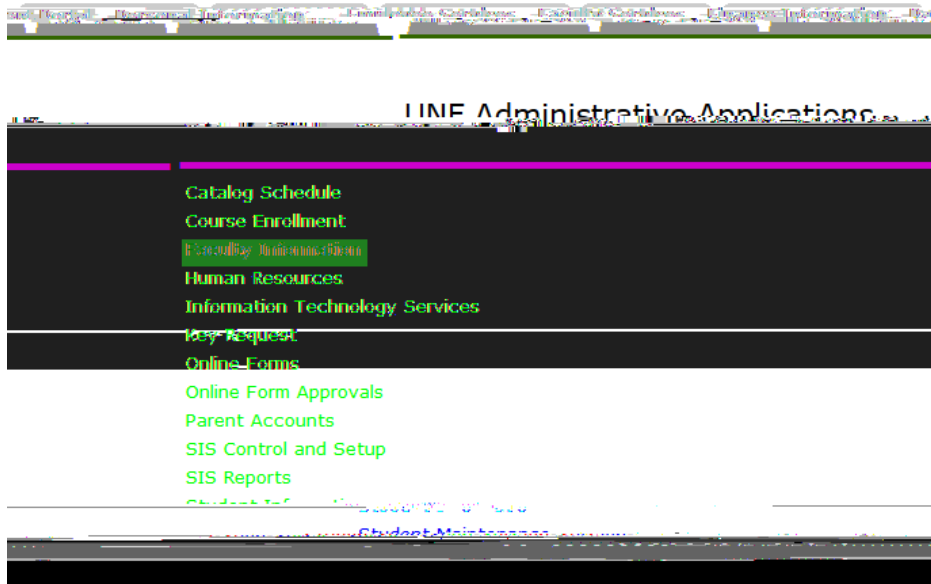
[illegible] Portal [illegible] Personal Information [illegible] Faculty Services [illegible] Information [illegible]

UNE Administrative Applications

Catalog Schedule
Course Enrollment
Faculty Information
Human Resources
Information Technology Services
Key Request
Online Forms
Online Form Approvals
Parent Accounts
SIS Control and Setup
SIS Reports
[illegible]
Student Maintenance